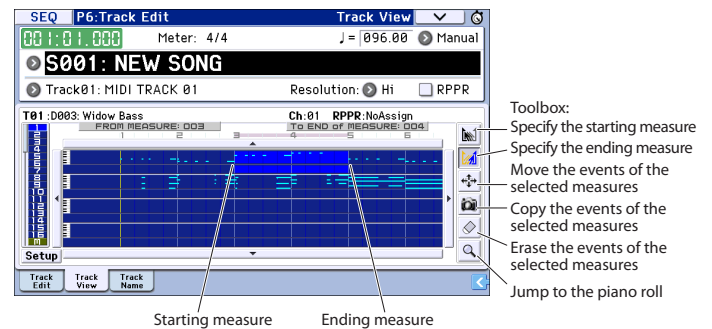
SEQ P6:Track Edit Track View

001:01.000 Meter: 4/4 ♩= 096.00 Manual

S001: NEW SONG

Track01: MIDI TRACK 01 Resolution: Hi RPPR

T01 :D003: Widow Bass Ch:01 RPPR:NoAssign

FROM MEASURE: 003 To END of MEASURE: 004

1 2 3 4 5 6

Setup

Track Edit Track View Track Name

Toolbox:

Specify the starting measure

Specify the ending measure

Move the events of the selected measures

Copy the events of the selected measures

Erase the events of the selected measures

Jump to the piano roll

Starting measure

Ending measure